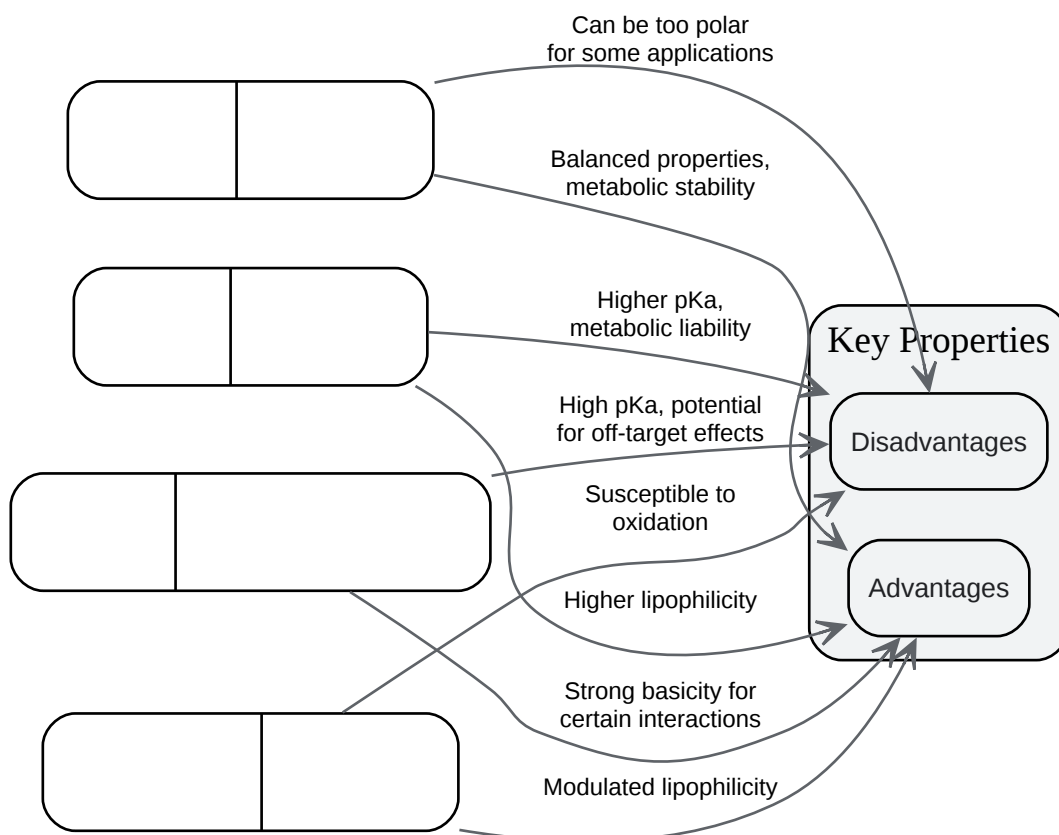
Can be too polar for some applications

Balanced properties, metabolic stability

Higher pKa, metabolic liability

High pKa, potential for off-target effects

Susceptible to oxidation

Higher lipophilicity

Strong basicity for certain interactions

Modulated lipophilicity

Key Properties

Disadvantages

Advantages